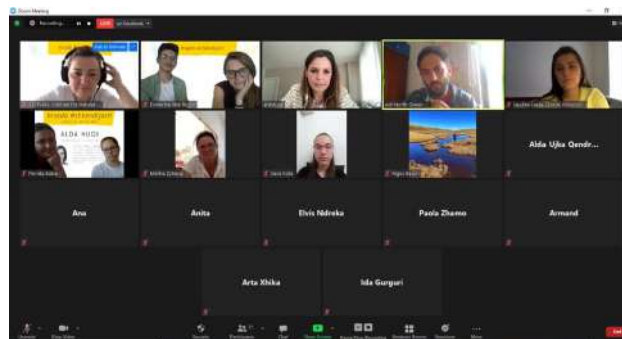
Zoom Meeting

Recording...

LIVE

on Facebook

ALDA HUDI

Alda Ujka Qendr...

Ana

Anita

Elvis Ndreka

Paola Zhamo

Armand

Arta Xhika

Ida Gurguri

Unmute

Stop Video

Security

Participants

Chat

Share Screen

Pause/Stop Recording

Breakout Rooms

Reactions

More

End